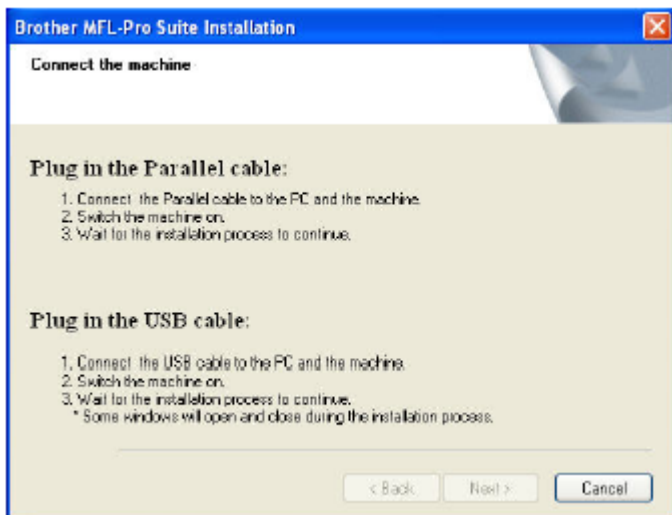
Brother MFL-Pro Suite Installation

Connect the machine

Plug in the Parallel cable:

1. Connect the Parallel cable to the PC and the machine.
2. Switch the machine on.
3. Wait for the installation process to continue.

Plug in the USB cable:

1. Connect the USB cable to the PC and the machine.
2. Switch the machine on.
3. Wait for the installation process to continue.
* Some windows will open and close during the installation process.

< Back
Next >
Cancel